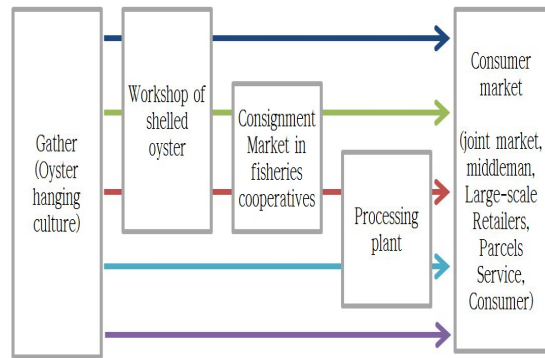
Gather (Oyster hanging culture)

Workshop of shelled oyster

Consignment Market in fisheries cooperatives

Processing plant

Consumer market

(joint market, middleman, Large-scale Retailers, Parcels Service, Consumer)